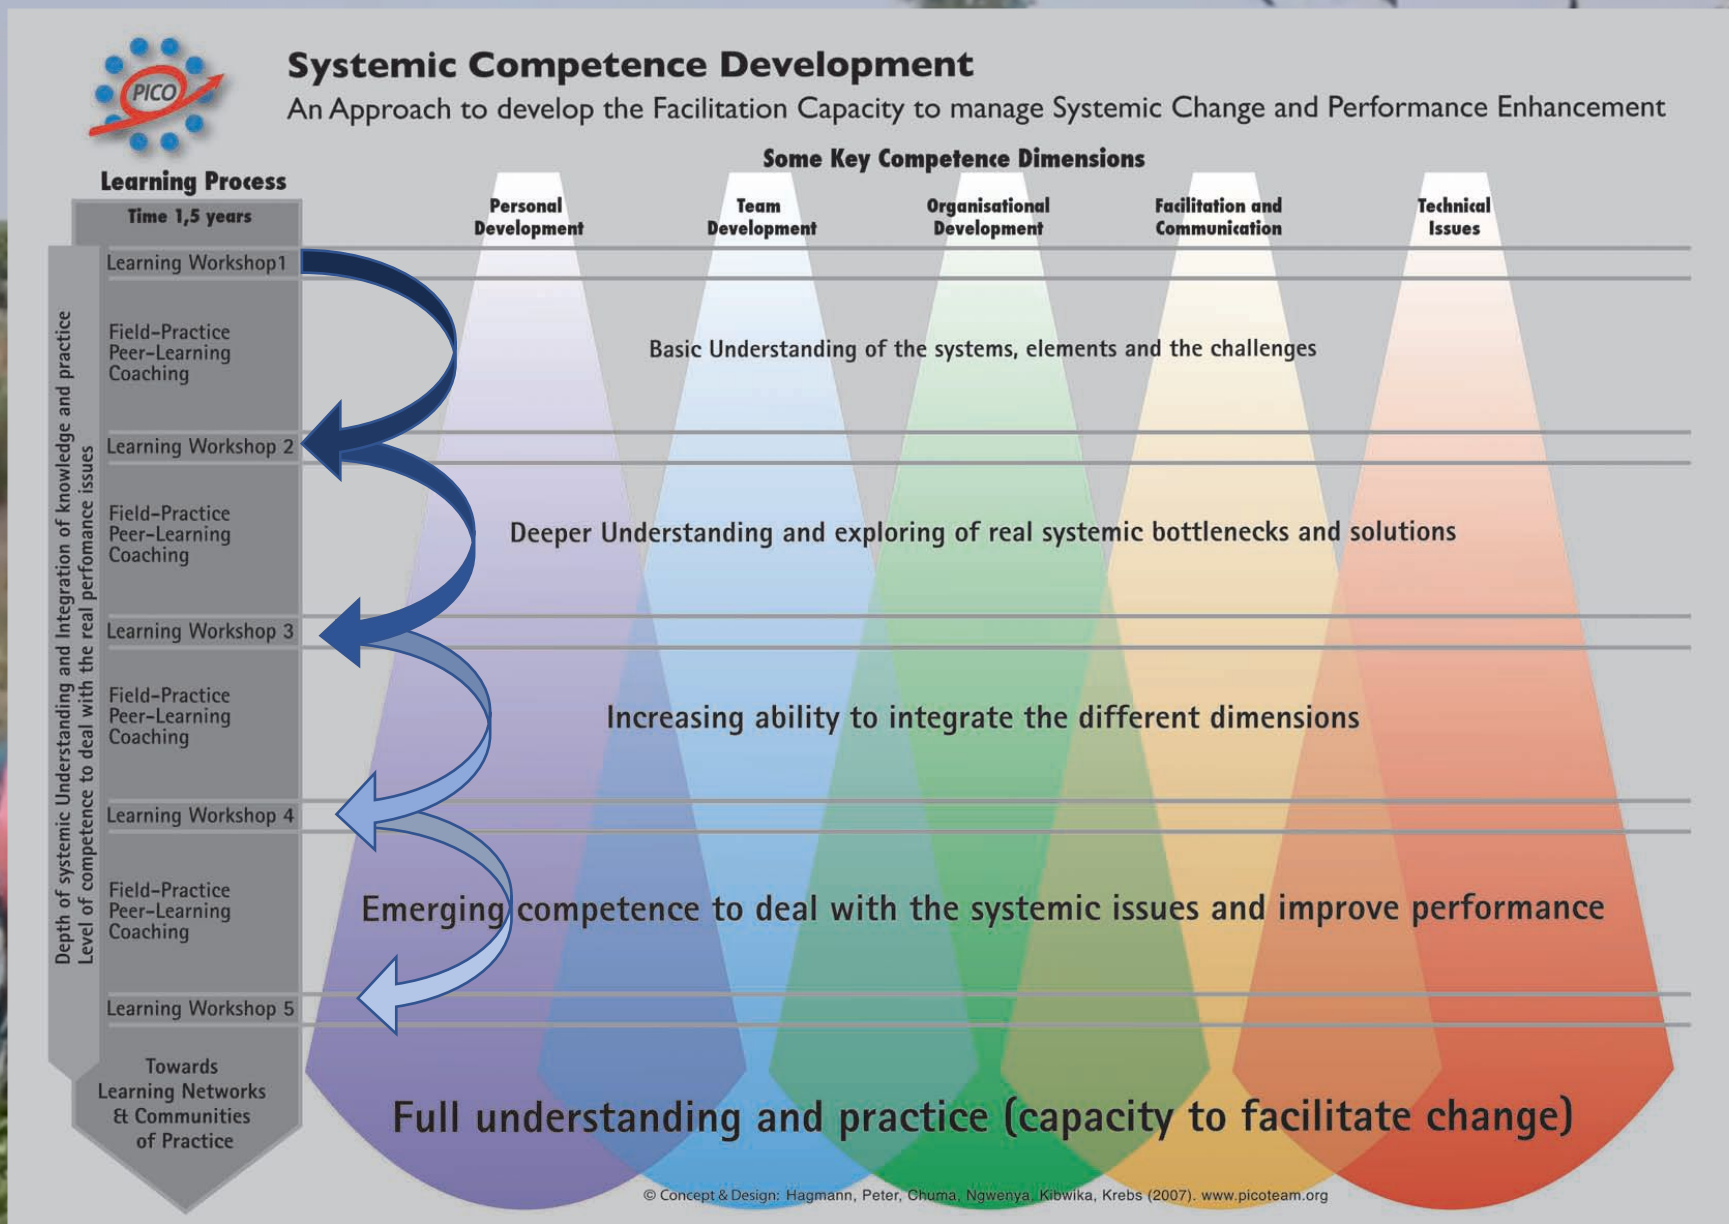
PICO

Systemic Competence Development

An Approach to develop the Facilitation Capacity to manage Systemic Change and Performance Enhancement

Some Key Competence Dimensions

Learning Process

Time 1,5 years

Personal Development

Team Development

Organisational Development

Facilitation and Communication

Technical Issues

Depth of systemic Understanding and Integration of knowledge and practice
Level of competence to deal with the real perfomance issues

Learning Workshop1

Field-Practice
Peer-Learning
Coaching

Basic Understanding of the systems, elements and the challenges

Learning Workshop 2

Field-Practice
Peer-Learning
Coaching

Deeper Understanding and exploring of real systemic bottlenecks and solutions

Learning Workshop 3

Field-Practice
Peer-Learning
Coaching

Increasing ability to integrate the different dimensions

Learning Workshop 4

Field-Practice
Peer-Learning
Coaching

Emerging competence to deal with the systemic issues and improve performance

Learning Workshop 5

Towards Learning Networks & Communities of Practice

Full understanding and practice (capacity to facilitate change)

© Concept & Design: Hagmann, Peter, Chuma, Ngwenya, Kibwika, Krebs (2007). www.picoteam.org